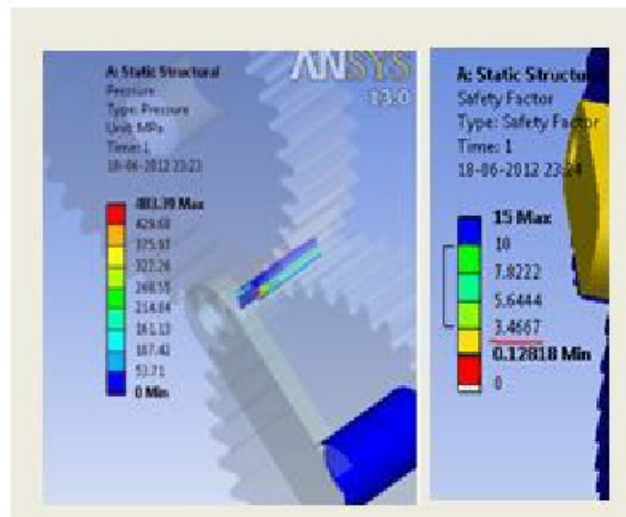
A: Static Structural
Pressure
Type: Pressure
Unit: MPa
Time: 1
18-06-2012 23:23

ANSYS
13.0

483.39 Max
429.68
375.97
322.26
268.55
214.84
161.13
107.42
53.71
0 Min

A: Static Structu
Safety Factor
Type: Safety Factor
Time: 1
18-06-2012 23:24

15 Max
10
7.8222
5.6444
3.4667
0.12818 Min
0